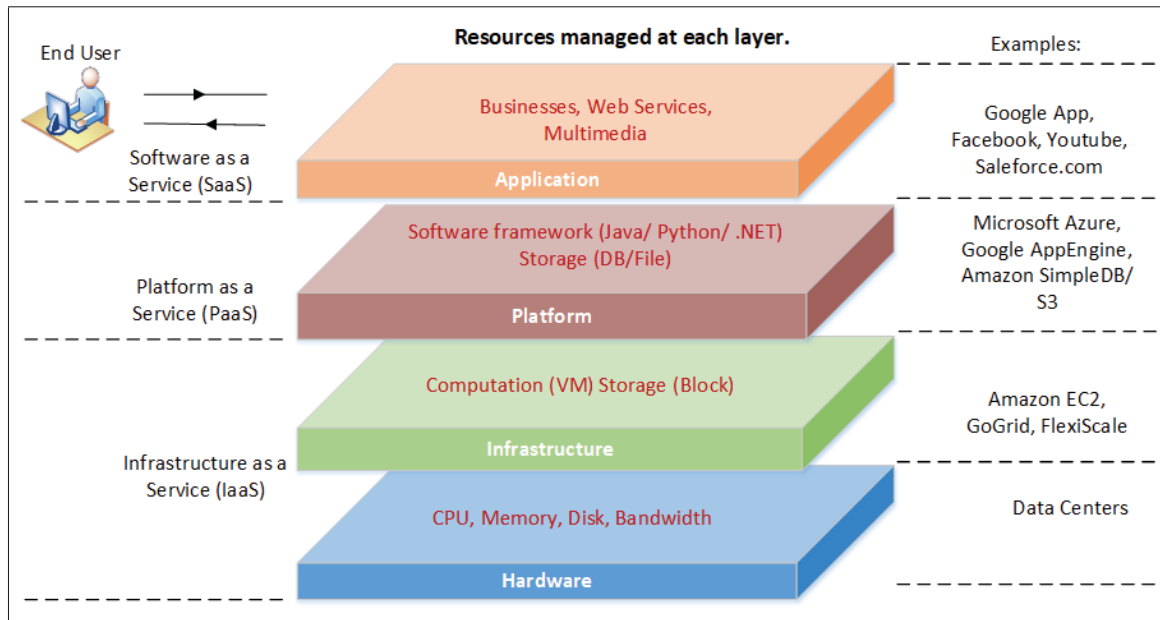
End User

Resources managed at each layer.

Examples:

Software as a Service (SaaS)

Businesses, Web Services, Multimedia

Application

Google App, Facebook, Youtube, Saleforce.com

Platform as a Service (PaaS)

Software framework (Java/ Python/ .NET) Storage (DB/File)

Platform

Microsoft Azure, Google AppEngine, Amazon SimpleDB/ S3

Computation (VM) Storage (Block)

Infrastructure

Amazon EC2, GoGrid, FlexiScale

Infrastructure as a Service (IaaS)

CPU, Memory, Disk, Bandwidth

Hardware

Data Centers